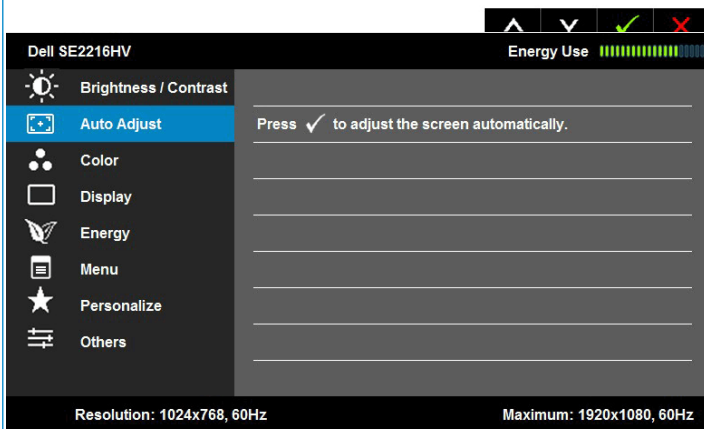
Dell SE2216HV

Energy Use

Brightness / Contrast
Auto Adjust
Color
Display
Energy
Menu
Personalize
Others

Press ✓ to adjust the screen automatically.

Resolution: 1024x768, 60Hz

Maximum: 1920x1080, 60Hz